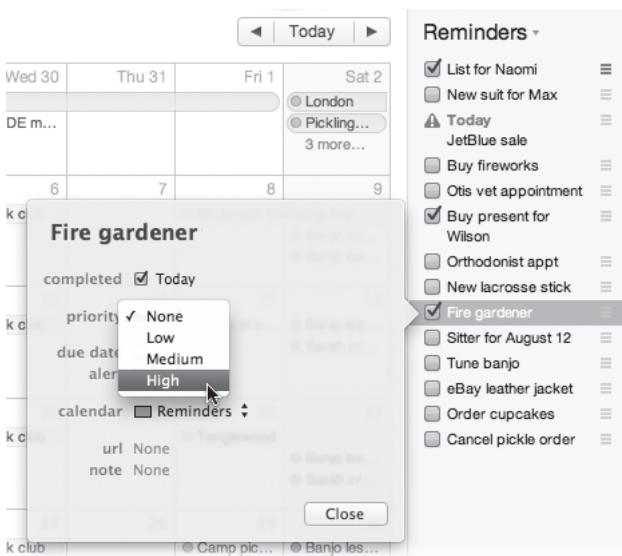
Today

Wed 30 | Thu 31 | Fri 1 | Sat 2

London
Pickling…
3 more…

DE m…

6 7 8 9

k club

Fire gardener

completed ☑ Today

priority ✓ None
Low
Medium
High

due date
aler

calendar Reminders

url None
note None

Close

k club

k club

k club

k club

Camp pic… Banjo les…

Reminders

List for Naomi
New suit for Max
Today
JetBlue sale
Buy fireworks
Otis vet appointment
Buy present for Wilson
Orthodonist appt
New lacrosse stick
Fire gardener
Sitter for August 12
Tune banjo
eBay leather jacket
Order cupcakes
Cancel pickle order